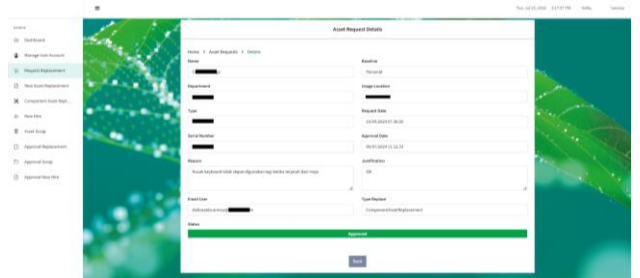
Tue, Jul 23, 2024 3:17:37 PM Hello, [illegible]

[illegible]

Dashboard

Manage User Account

Request Replacement

New Asset Replacement

Component Asset Repl...

New Hire

Asset Scrap

Approval Replacement

Approval Scrap

Approval New Hire

Asset Request Details

Home > Asset Requests > Details

Name

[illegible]

Baseline

Ha tanah

Department

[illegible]

Usage Location

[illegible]

Type

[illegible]

Request Date

24/05/2024 07:36:20

Serial Number

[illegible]

Approval Date

09/07/2024 11:12:31

Reason

Kusak keyboard tidak dapat digunakan lagi ketika terjatuh dari meja

Justification

OK

Email User

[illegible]

Type Replace

ComponentAssetReplacement

Status

Approved

Back